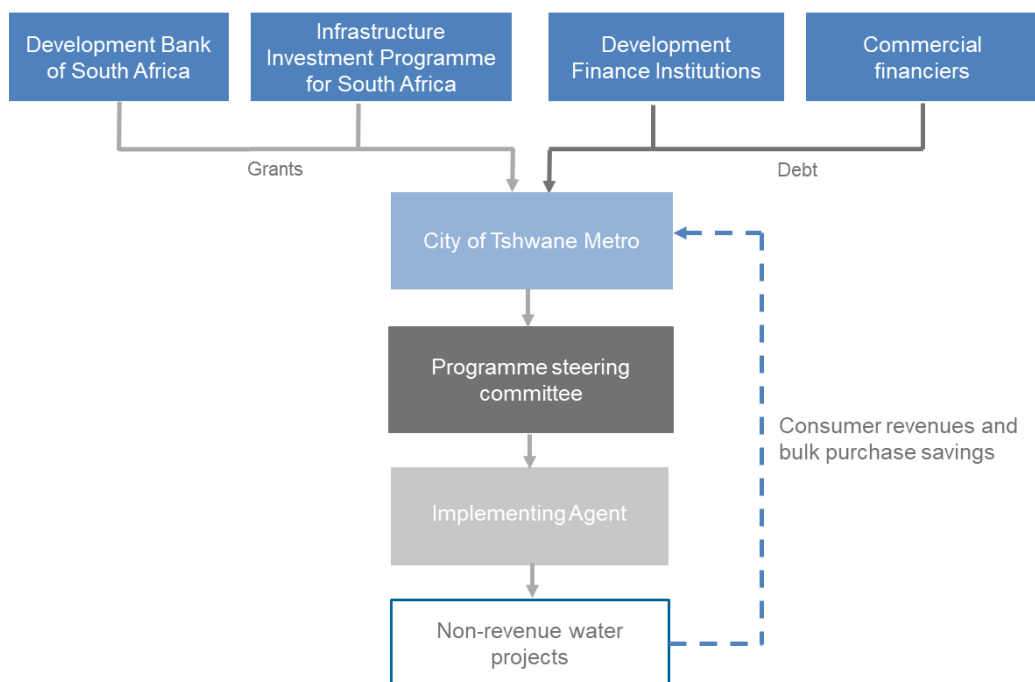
Development Bank of South Africa

Infrastructure Investment Programme for South Africa

Development Finance Institutions

Commercial financiers

Grants

Debt

City of Tshwane Metro

Programme steering committee

Implementing Agent

Non-revenue water projects

Consumer revenues and bulk purchase savings